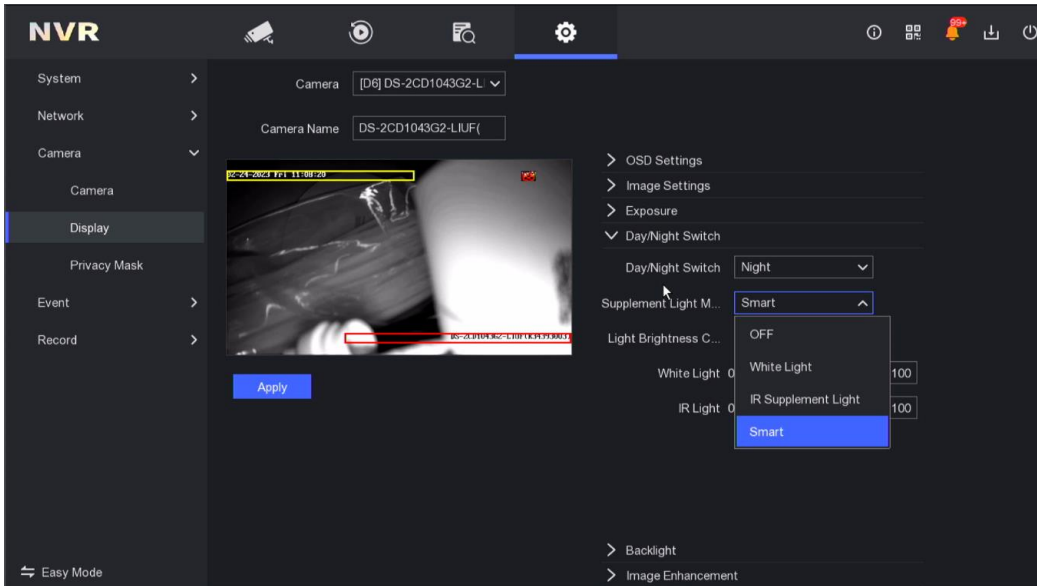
NVR

99+

System

Network

Camera

Camera

Display

Privacy Mask

Event

Record

Easy Mode

Camera [D6] DS-2CD1043G2-L

Camera Name DS-2CD1043G2-LIUF(

02-24-2023 Fri 11:08:20

DS-2CD1043G2-LIUF(K)4.5.00G3

Apply

OSD Settings

Image Settings

Exposure

Day/Night Switch

Day/Night Switch Night

Supplement Light M... Smart

Light Brightness C...

White Light 0

IR Light 0

100

100

OFF

White Light

IR Supplement Light

Smart

Backlight

Image Enhancement